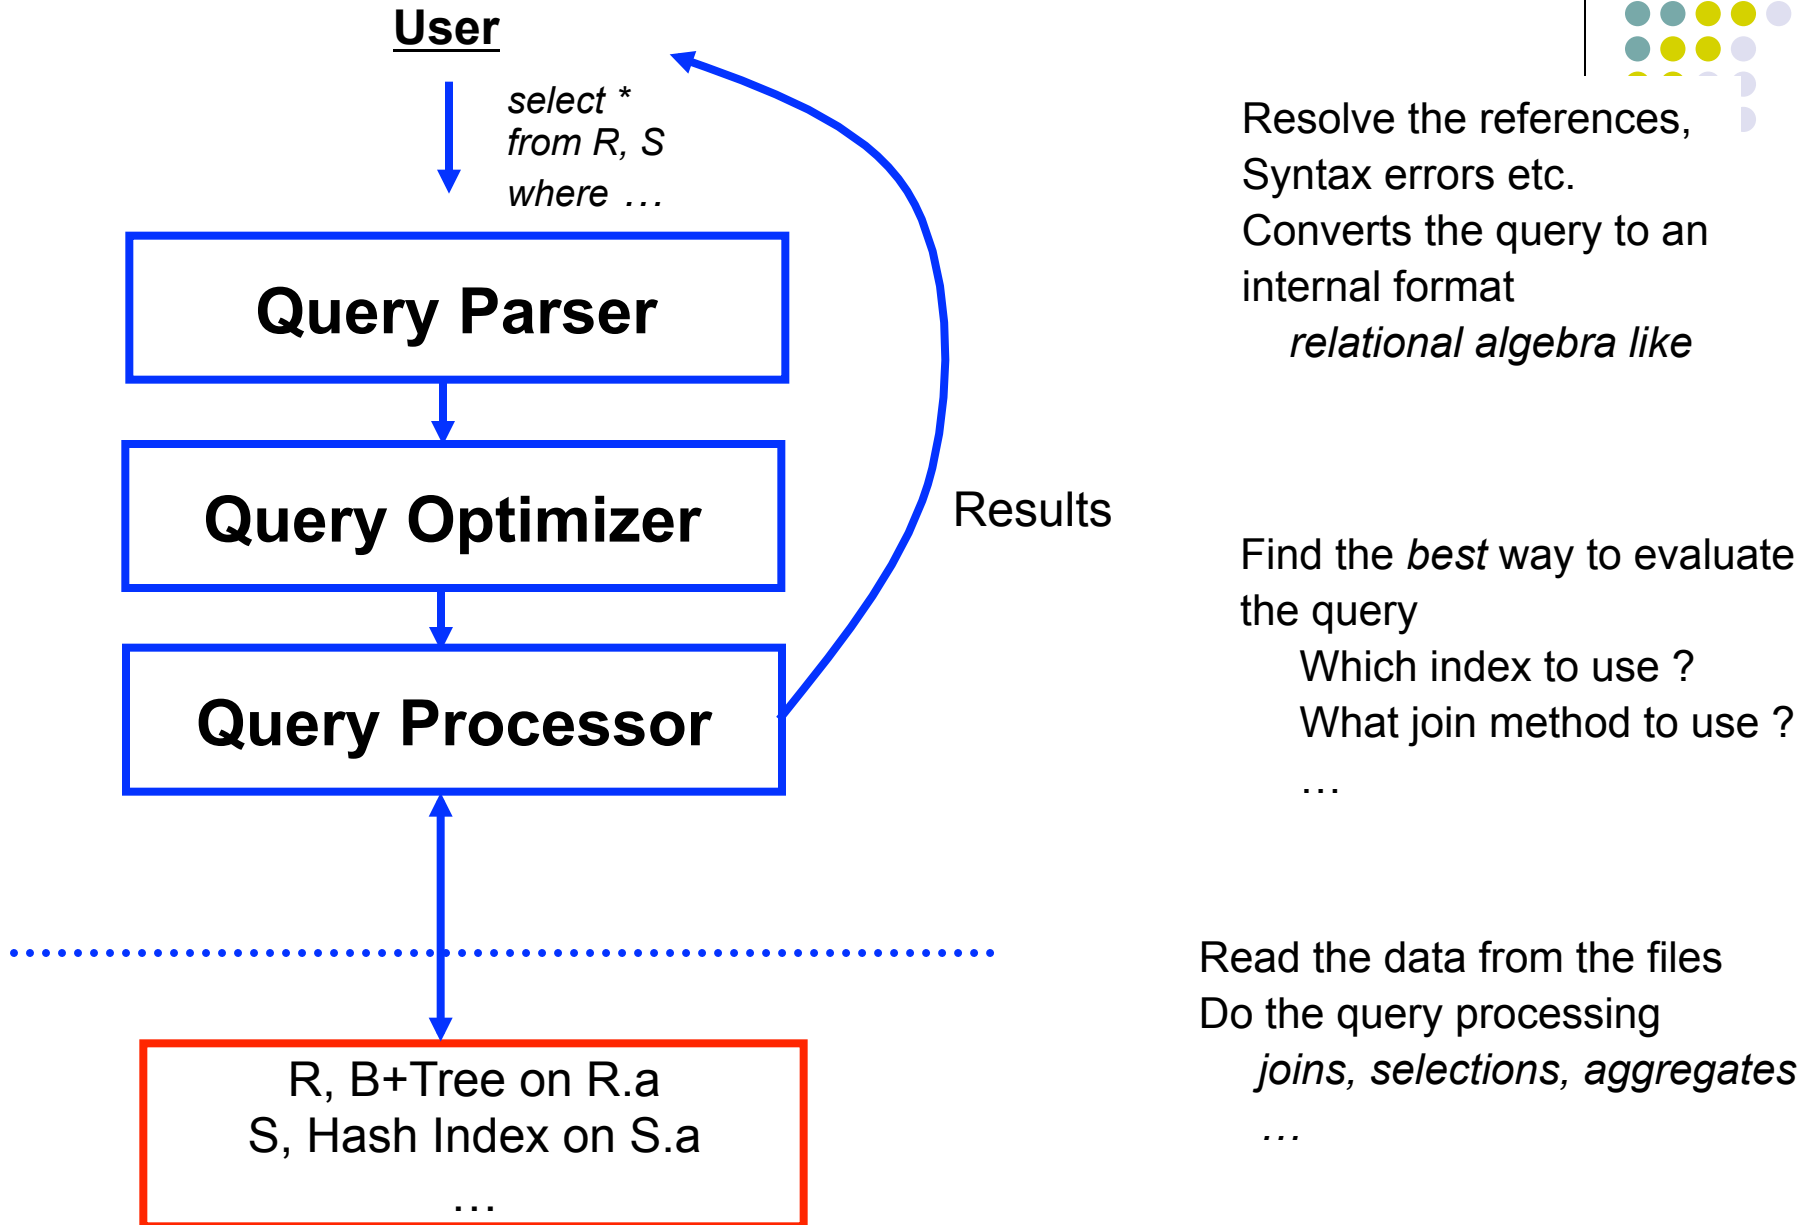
User

select *
from R, S
where …

Query Parser

Query Optimizer

Query Processor

Results

R, B+Tree on R.a
S, Hash Index on S.a
…

Resolve the references,
Syntax errors etc.
Converts the query to an internal format
relational algebra like

Find the best way to evaluate the query
Which index to use ?
What join method to use ?
…

Read the data from the files
Do the query processing
joins, selections, aggregates
…